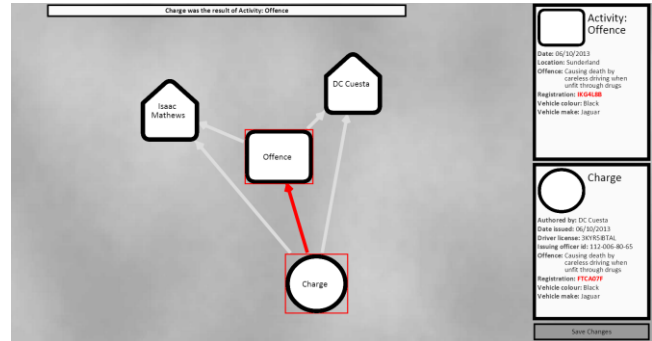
Charge was the result of Activity: Offence

Isaac Mathews

DC Cuesta

Offence

Charge

Activity: Offence

Date: 06/10/2013
Location: Sunderland
Offence: Causing death by careless driving when unfit through drugs
Registration: IK64LBB
Vehicle colour: Black
Vehicle make: Jaguar

Charge

Authored by: DC Cuesta
Date issued: 06/10/2013
Driver license: 3KYR5BTAL
Issuing officer id: 112-006-80-65
Offence: Causing death by careless driving when unfit through drugs
Registration: FTCA07F
Vehicle colour: Black
Vehicle make: Jaguar

Save Changes